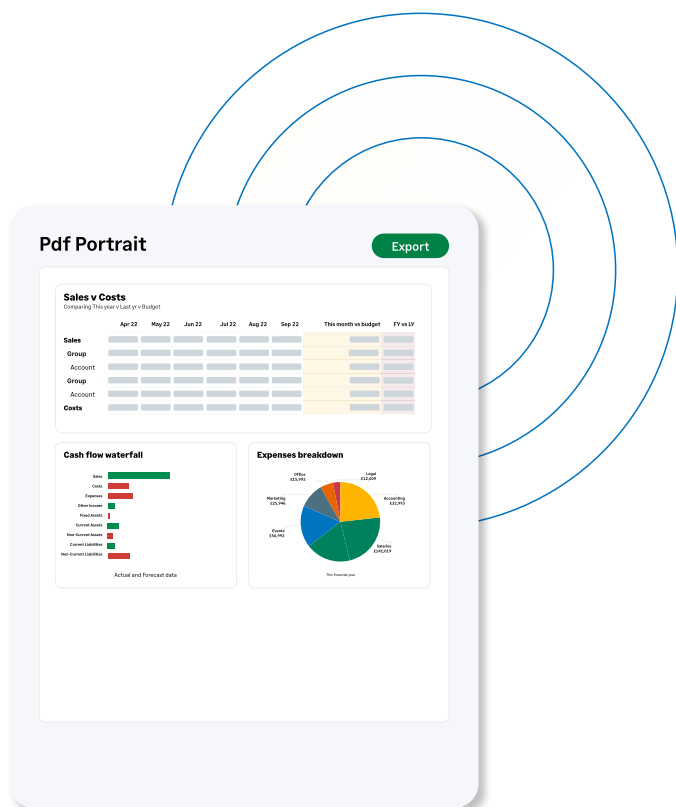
Pdf Portrait

Export

Sales v Costs
Comparing This year v Last yr v Budget

| | Apr 22 | May 22 | Jun 22 | Jul 22 | Aug 22 | Sep 22 | This month vs budget | FY vs LY |
|---|---|---|---|---|---|---|---|---|
| Sales | | | | | | | | |
| Group | | | | | | | | |
| Account | | | | | | | | |
| Group | | | | | | | | |
| Account | | | | | | | | |
| Costs | | | | | | | | |

Cash flow waterfall

Sales
Costs
Expenses
Other Income
Fixed Assets
Current Assets
Non Current Assets
Current Liabilities
Non-Current Liabilities

Actual and Forecast data

Expenses breakdown

Office £15,992
Legal £12,609
Marketing £25,946
Accounting £31,993
Events £56,992
Salaries £141,019

This financial year